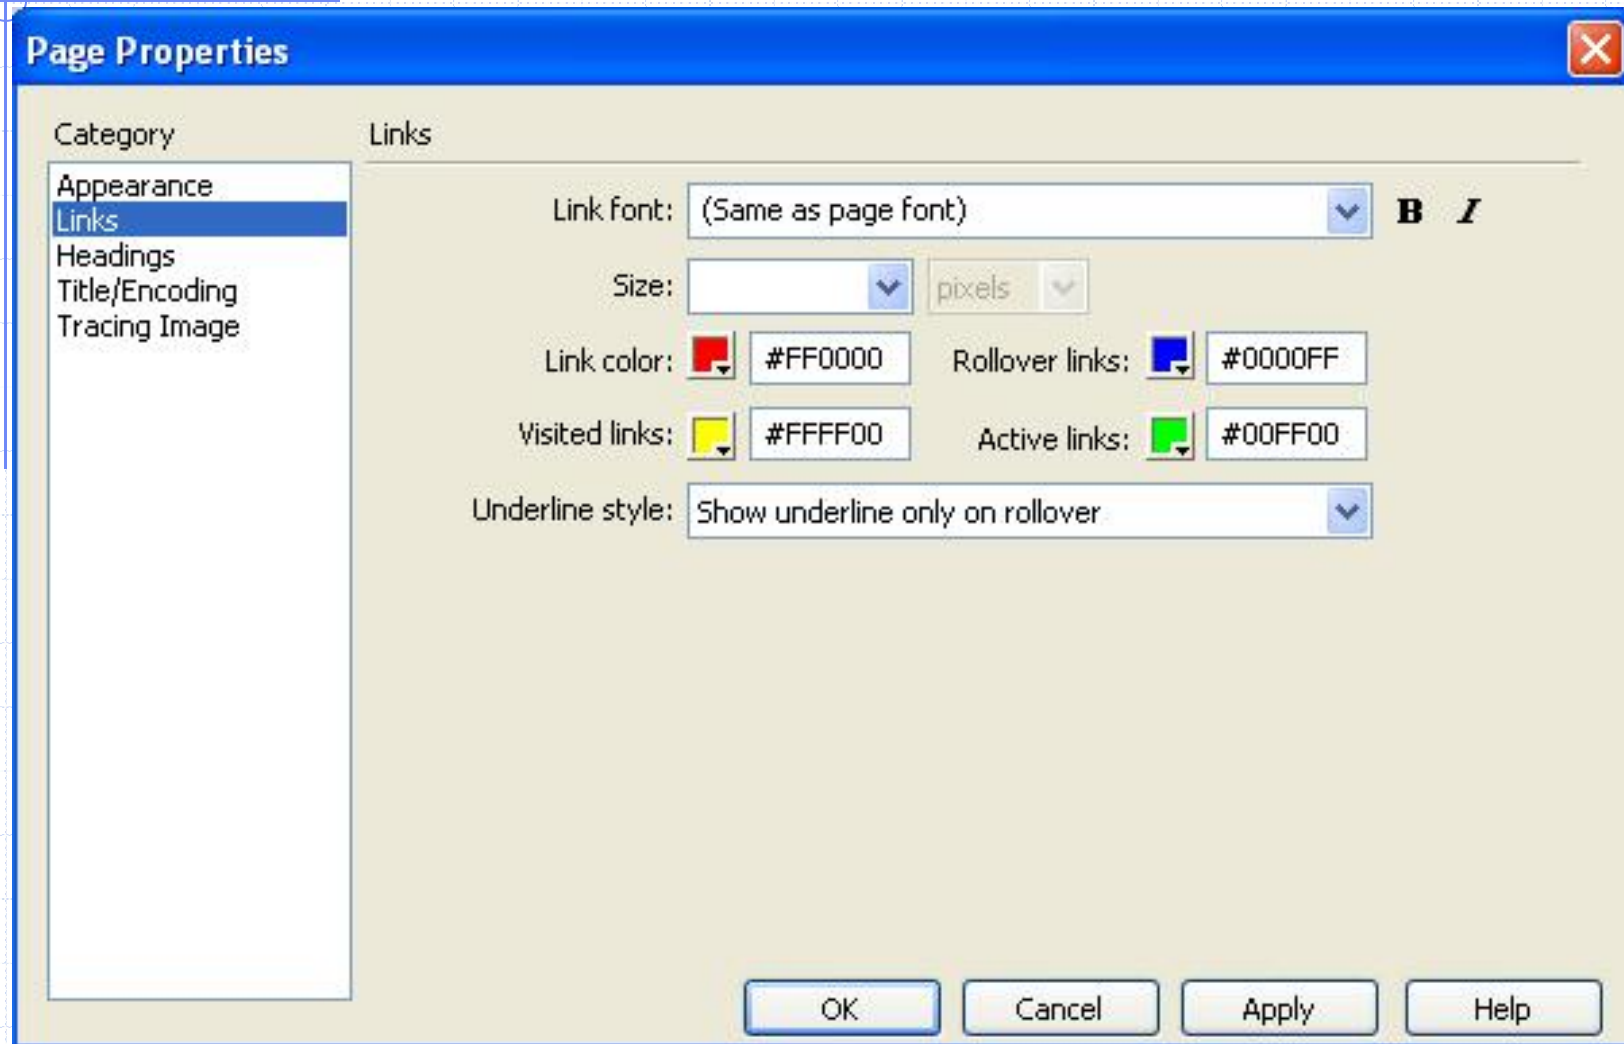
Page Properties

Category

Appearance
Links
Headings
Title/Encoding
Tracing Image

Links

Link font: (Same as page font) B I

Size: pixels

Link color: #FF0000 Rollover links: #0000FF

Visited links: #FFFF00 Active links: #00FF00

Underline style: Show underline only on rollover

OK Cancel Apply Help